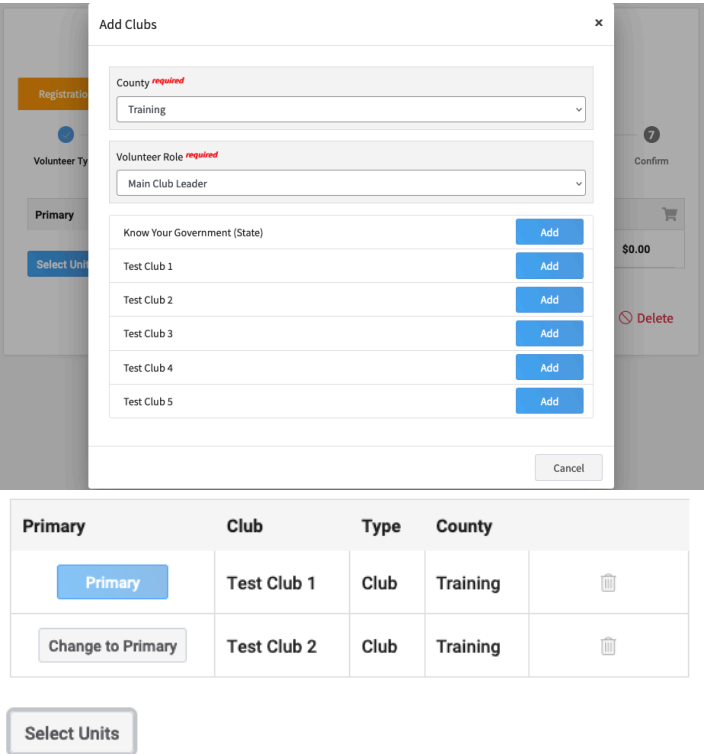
Add Clubs ×

Registratio

Volunteer Ty

Primary

Select Unit

7

Confirm

$0.00

Delete

County required

Training

Volunteer Role required

Main Club Leader

| | |
|---|---|
| Know Your Government (State) | Add |
| Test Club 1 | Add |
| Test Club 2 | Add |
| Test Club 3 | Add |
| Test Club 4 | Add |
| Test Club 5 | Add |

Cancel

| Primary | Club | Type | County | |
|---|---|---|---|---|
| Primary | Test Club 1 | Club | Training | |
| Change to Primary | Test Club 2 | Club | Training | |

Select Units